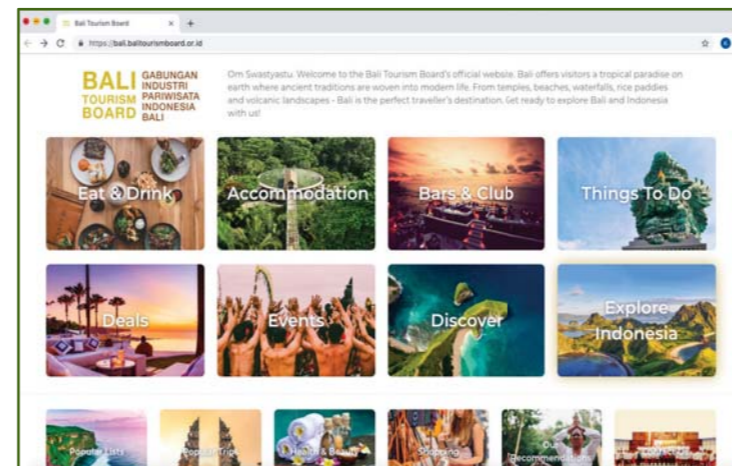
Bali Tourism Board ×
https://bali.balitourismboard.or.id

BALI TOURISM BOARD GABUNGAN INDUSTRI PARIWISATA INDONESIA BALI

Om Swastyastu. Welcome to the Bali Tourism Board's official website. Bali offers visitors a tropical paradise on earth where ancient traditions are woven into modern life. From temples, beaches, waterfalls, rice paddies and volcanic landscapes - Bali is the perfect traveller's destination. Get ready to explore Bali and Indonesia with us!

Eat & Drink
Accommodation
Bars & Club
Things To Do
Deals
Events
Discover
Explore Indonesia

Popular Lists
Popular Trips
Health & Beauty
Shopping
Our Recommendations
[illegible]